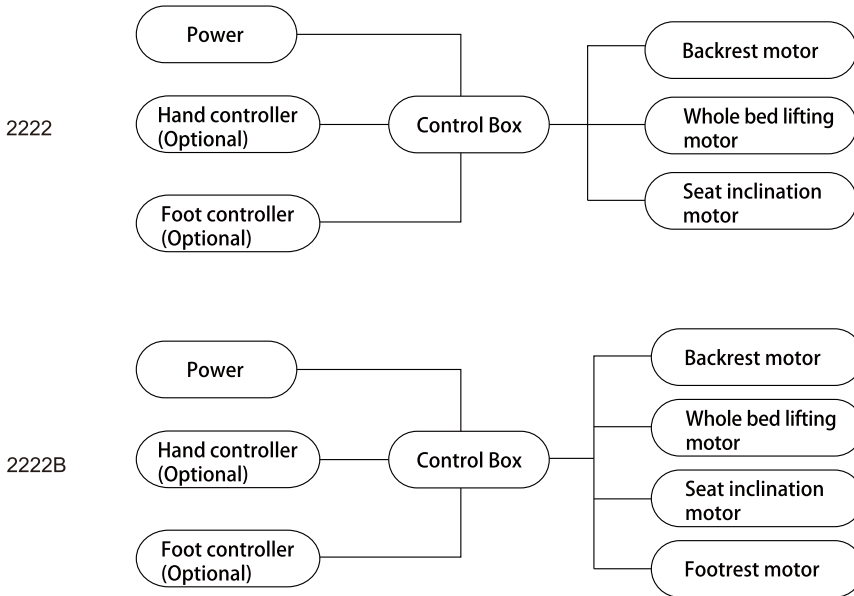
2222

Power

Hand controller (Optional)

Foot controller (Optional)

Control Box

Backrest motor

Whole bed lifting motor

Seat inclination motor

2222B

Power

Hand controller (Optional)

Foot controller (Optional)

Control Box

Backrest motor

Whole bed lifting motor

Seat inclination motor

Footrest motor